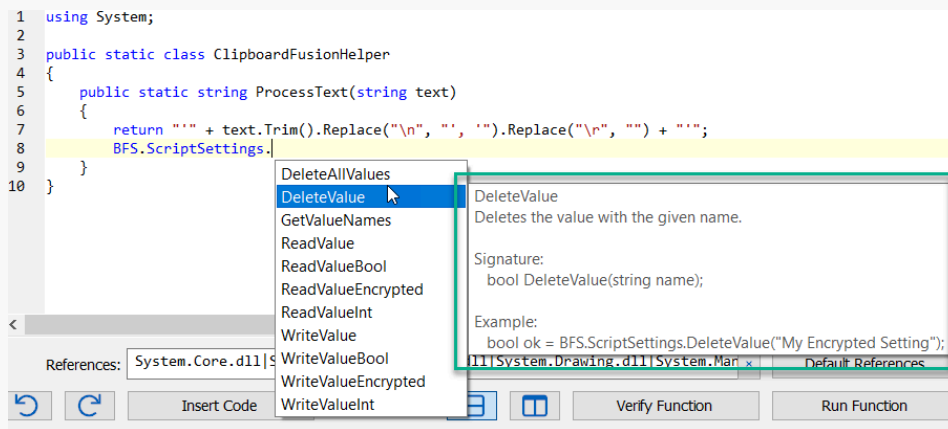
1 using System;
2
3 public static class ClipboardFusionHelper
4 {
5     public static string ProcessText(string text)
6     {
7         return "'" + text.Trim().Replace("\n", "', '").Replace("\r", "") + "'";
8         BFS.ScriptSettings.
9     }
10 }

DeleteAllValues
DeleteValue
GetValueNames
ReadValue
ReadValueBool
ReadValueEncrypted
ReadValueInt
WriteValue
WriteValueBool
WriteValueEncrypted
WriteValueInt

DeleteValue
Deletes the value with the given name.

Signature:
bool DeleteValue(string name);

Example:
bool ok = BFS.ScriptSettings.DeleteValue("My Encrypted Setting");

References: System.Core.dll|S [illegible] dll|System.Drawing.dll|System.Ma

Default References

Insert Code

Verify Function

Run Function